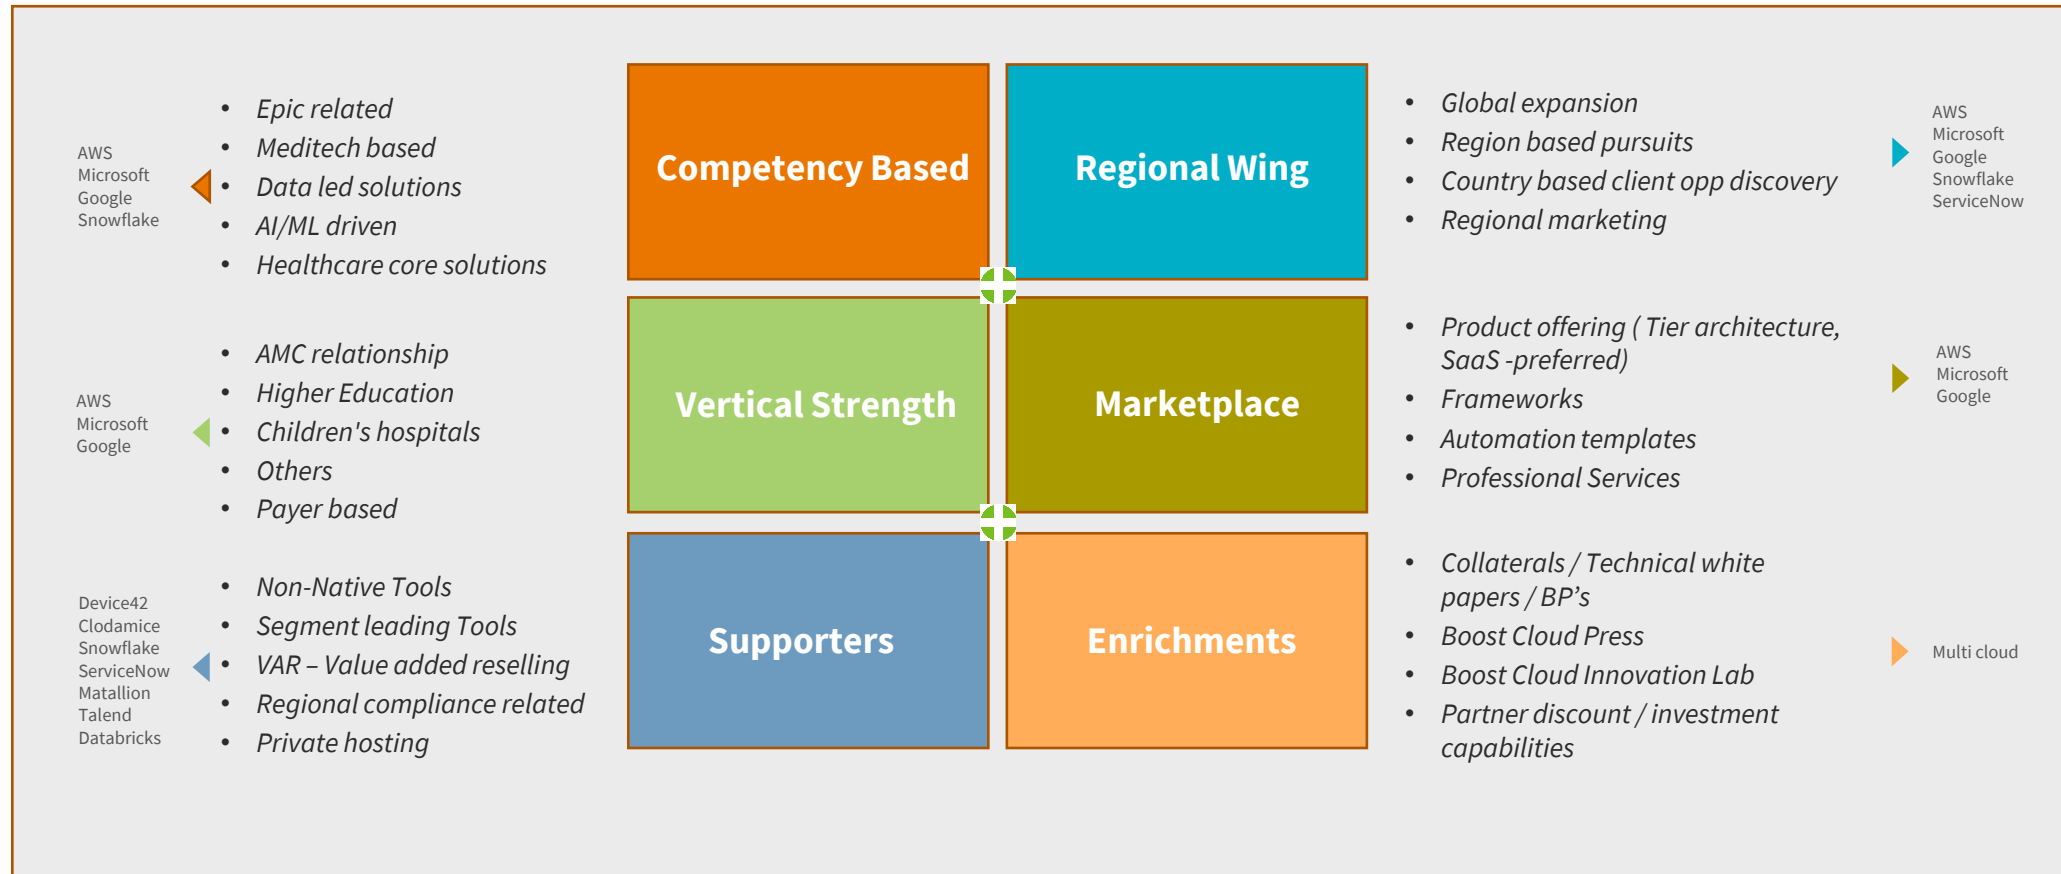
AWS
Microsoft
Google
Snowflake

- Epic related
- Meditech based
- Data led solutions
- AI/ML driven
- Healthcare core solutions

Competency Based

Regional Wing

- Global expansion
- Region based pursuits
- Country based client opp discovery
- Regional marketing

AWS
Microsoft
Google
Snowflake
ServiceNow

AWS
Microsoft
Google

- AMC relationship
- Higher Education
- Children's hospitals
- Others
- Payer based

Vertical Strength

Marketplace

- Product offering ( Tier architecture, SaaS -preferred)
- Frameworks
- Automation templates
- Professional Services

AWS
Microsoft
Google

Device42
Cloudamice
Snowflake
ServiceNow
Matallion
Talend
Databricks

- Non-Native Tools
- Segment leading Tools
- VAR – Value added reselling
- Regional compliance related
- Private hosting

Supporters

Enrichments

- Collaterals / Technical white papers / BP's
- Boost Cloud Press
- Boost Cloud Innovation Lab
- Partner discount / investment capabilities

Multi cloud